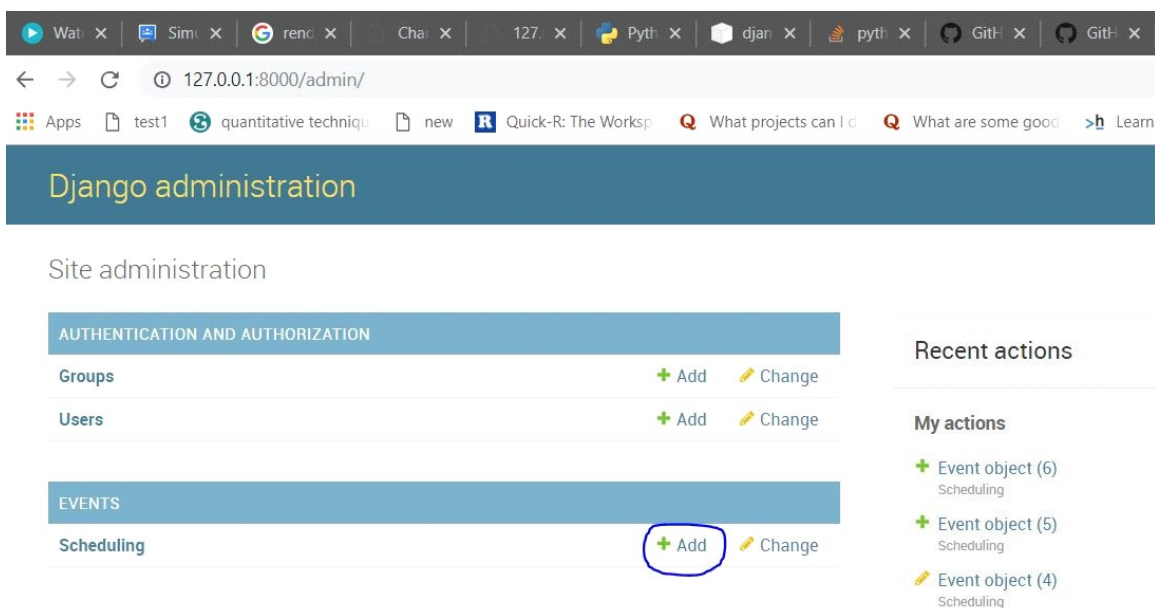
Wat × | Simu × | rend × | Char × | 127. × | Pyth × | djan × | pyth × | GitH × | GitH ×

← → C ⓘ 127.0.0.1:8000/admin/

Apps | test1 | quantitative techniqu | new | Quick-R: The Worksp | What projects can I d | What are some good | Learn

Django administration

Site administration

| AUTHENTICATION AND AUTHORIZATION | | |
|---|---|---|
| Groups | + Add | Change |
| Users | + Add | Change |

| EVENTS | | |
|---|---|---|
| Scheduling | + Add | Change |

Recent actions

My actions

+ Event object (6)
Scheduling

+ Event object (5)
Scheduling

Event object (4)
Scheduling